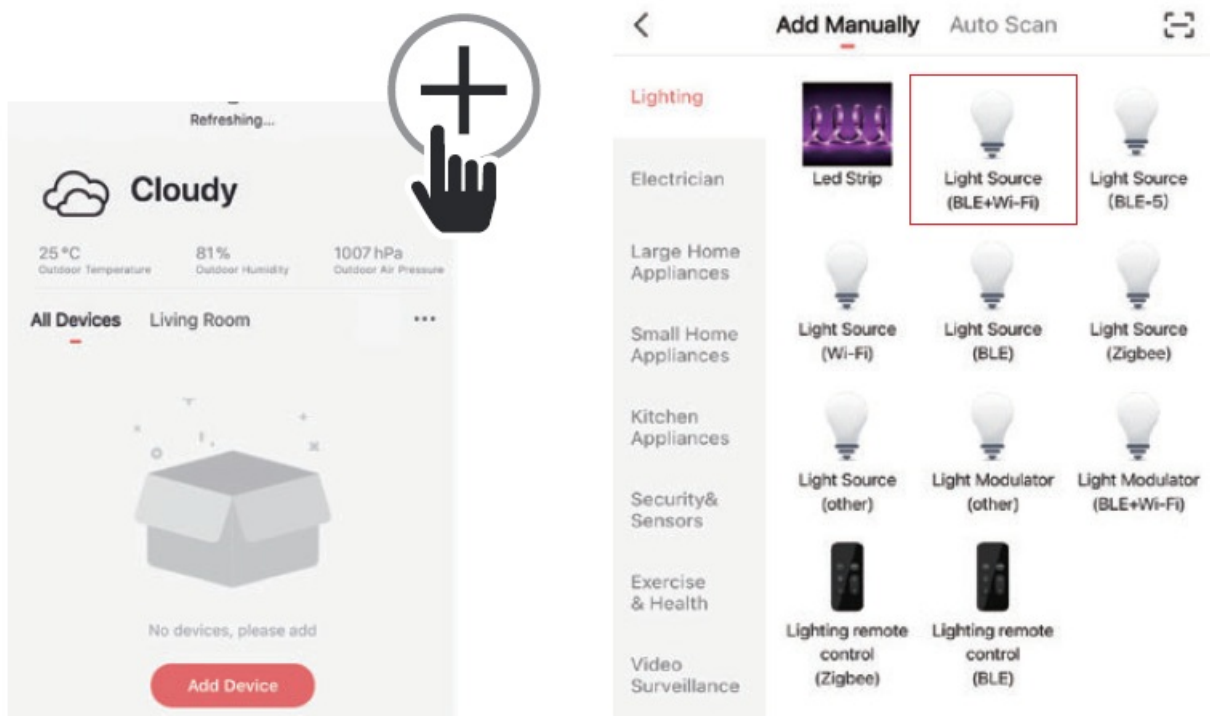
Refreshing...

Cloudy

25 °C
Outdoor Temperature

81%
Outdoor Humidity

1007 hPa
Outdoor Air Pressure

All Devices Living Room ···

No devices, please add

Add Device

<

Add Manually Auto Scan

Lighting

Electrician

Large Home Appliances

Small Home Appliances

Kitchen Appliances

Security& Sensors

Exercise & Health

Video Surveillance

Led Strip

Light Source (BLE+Wi-Fi)

Light Source (BLE-5)

Light Source (Wi-Fi)

Light Source (BLE)

Light Source (Zigbee)

Light Source (other)

Light Modulator (other)

Light Modulator (BLE+Wi-Fi)

Lighting remote control (Zigbee)

Lighting remote control (BLE)